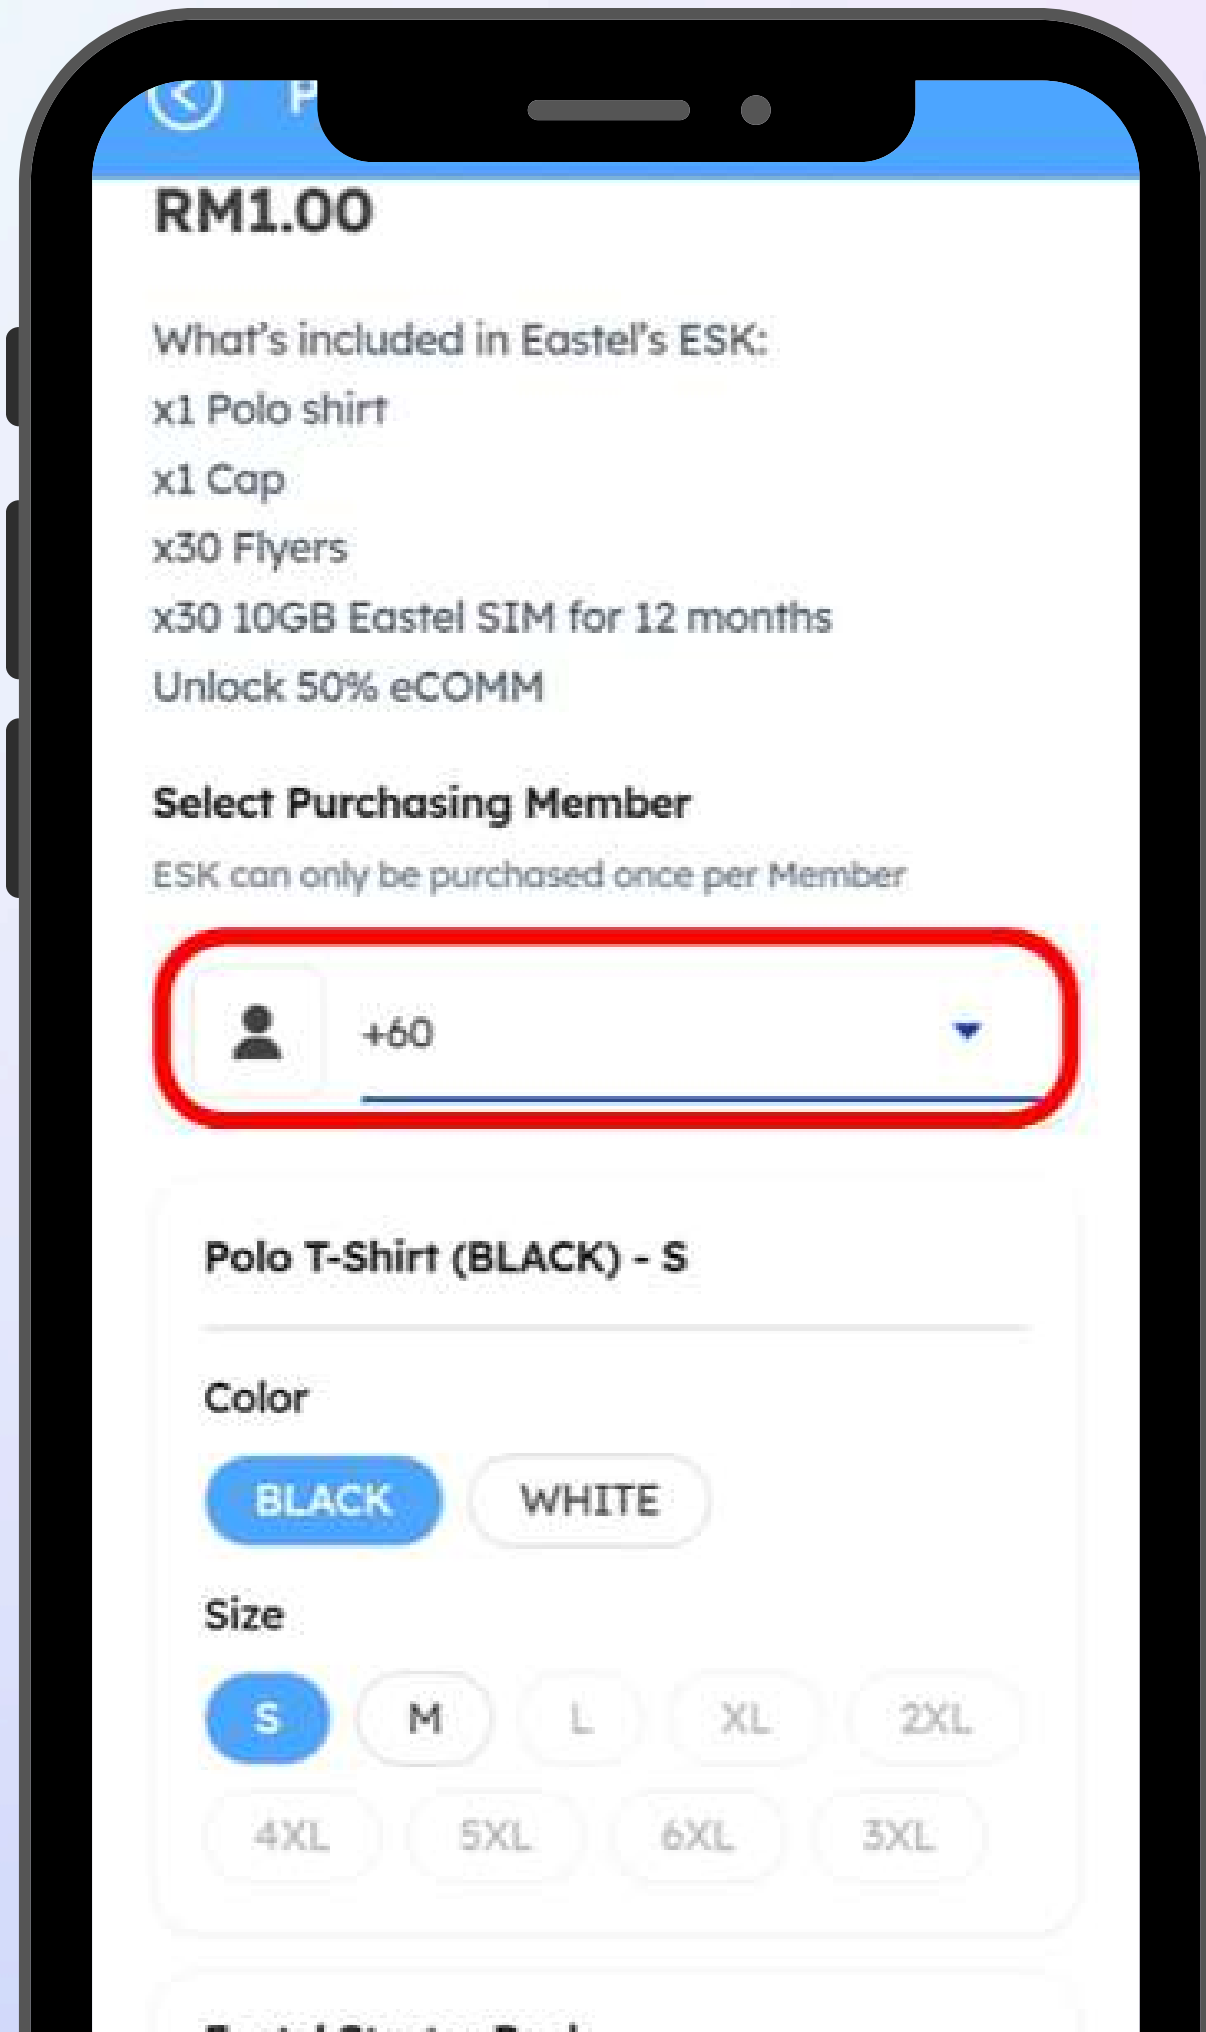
P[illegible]

RM1.00

What's included in Eastel's ESK:
x1 Polo shirt
x1 Cap
x30 Flyers
x30 10GB Eastel SIM for 12 months
Unlock 50% eCOMM

Select Purchasing Member
ESK can only be purchased once per Member

+60

Polo T-Shirt (BLACK) - S

Color

BLACK WHITE

Size

S M L XL 2XL
4XL 5XL 6XL 3XL

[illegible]